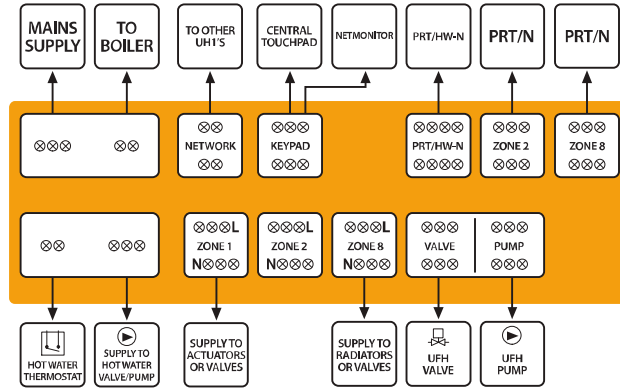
MAINS SUPPLY

TO BOILER

TO OTHER UH1'S

CENTRAL TOUCHPAD

NETMONITOR

PRT/HW-N

PRT/N

PRT/N

⊗⊗⊗

⊗⊗

⊗⊗
NETWORK
⊗⊗

⊗⊗⊗
KEYPAD
⊗⊗⊗

⊗⊗⊗⊗
PRT/HW-N
⊗⊗⊗⊗

⊗⊗⊗
ZONE 2
⊗⊗⊗

⊗⊗⊗
ZONE 8
⊗⊗⊗

⊗⊗

⊗⊗⊗

⊗⊗⊗L
ZONE 1
N⊗⊗⊗

⊗⊗⊗L
ZONE 2
N⊗⊗⊗

⊗⊗⊗L
ZONE 8
N⊗⊗⊗

⊗⊗⊗
VALVE
⊗⊗⊗

⊗⊗⊗
PUMP
⊗⊗⊗

HOT WATER THERMOSTAT

SUPPLY TO HOT WATER VALVE/PUMP

SUPPLY TO ACTUATORS OR VALVES

SUPPLY TO RADIATORS OR VALVES

UFH VALVE

UFH PUMP